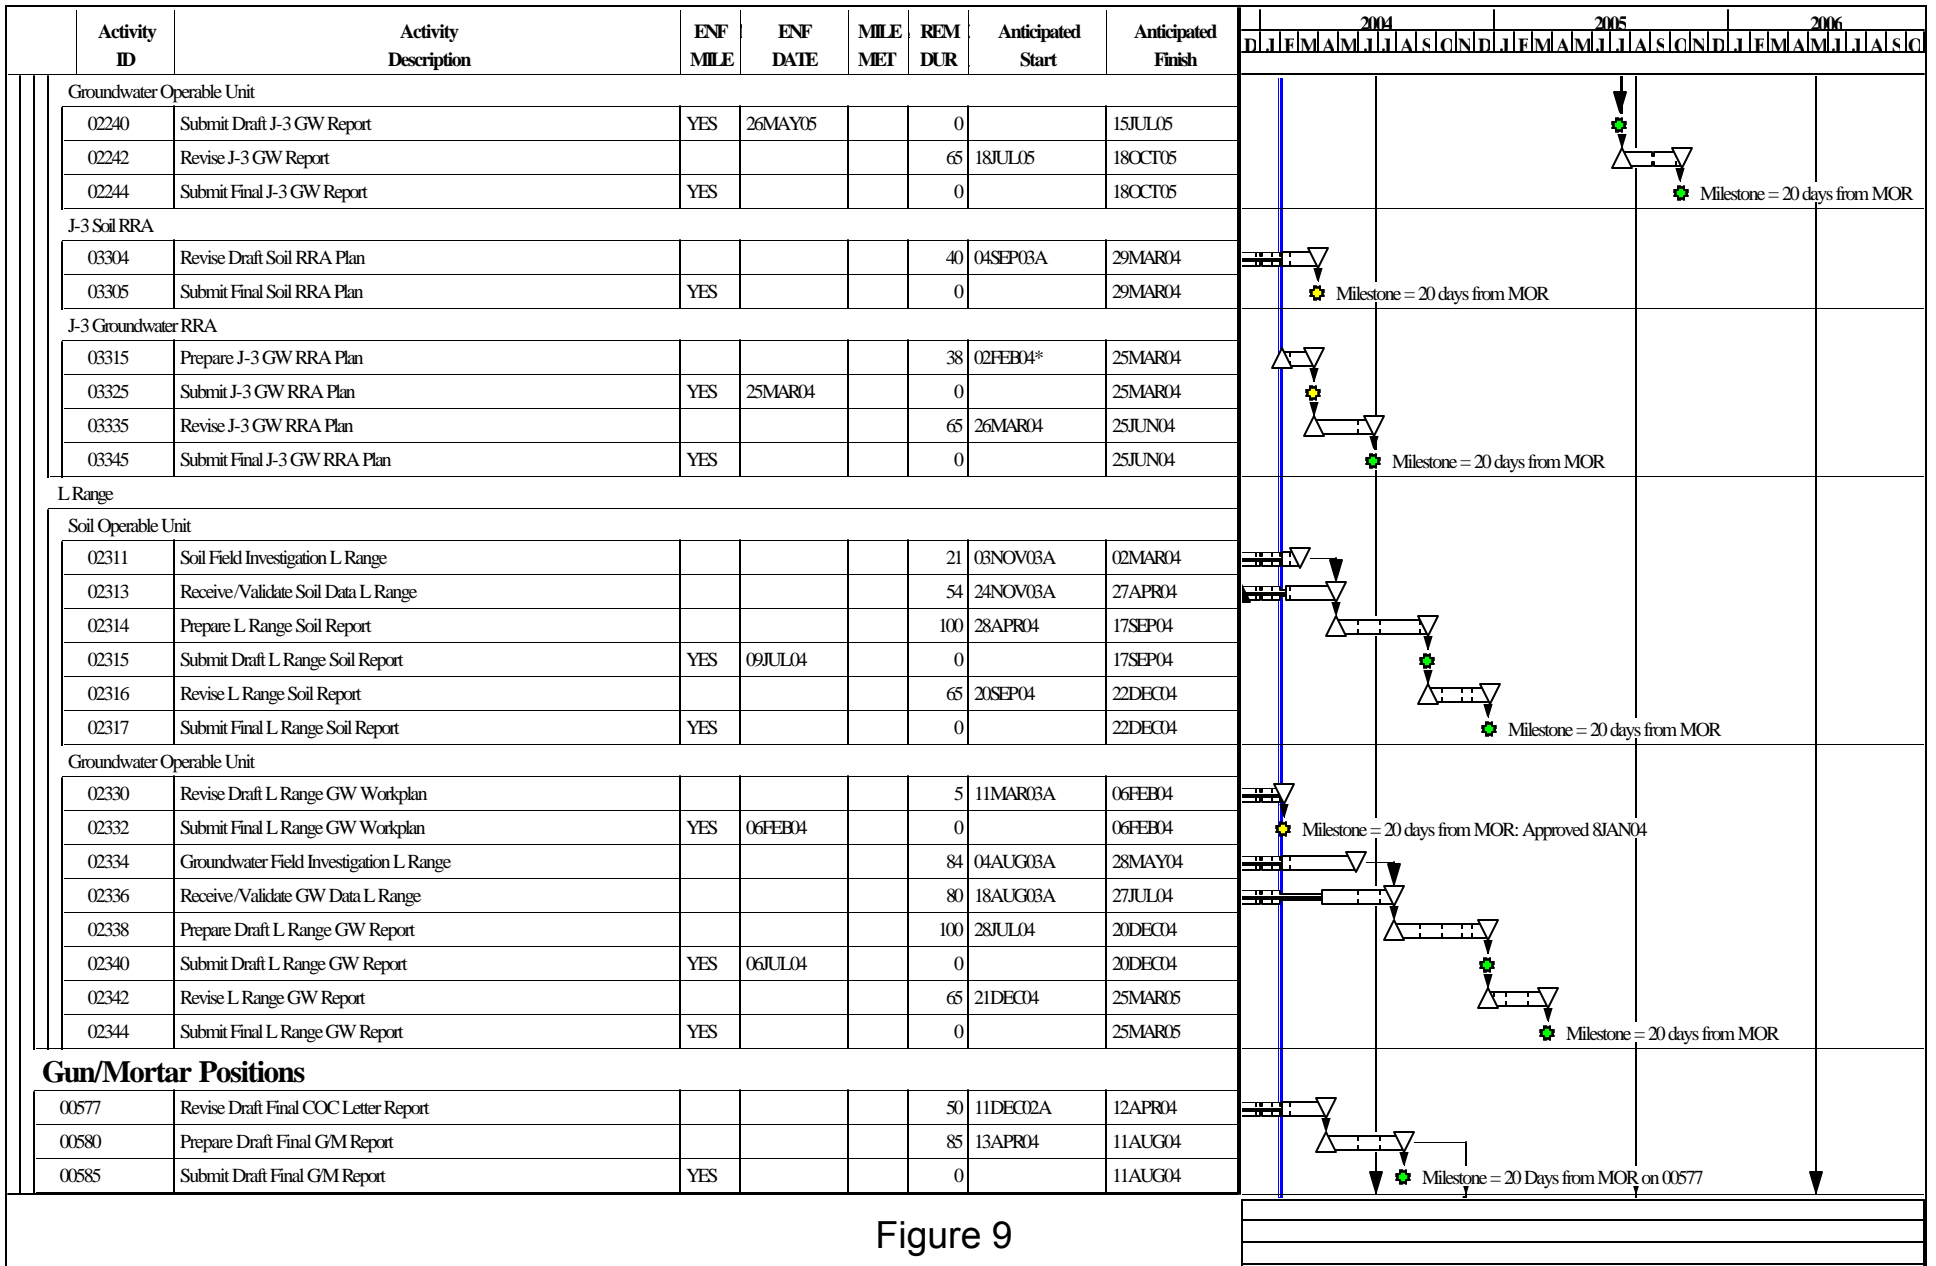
| Activity ID | Activity Description | ENF MILE | ENF DATE | MILE MET | REM DUR | Anticipated Start | Anticipated Finish |
|---|---|---|---|---|---|---|---|
| Groundwater Operable Unit | | | | | | | |
| 02240 | Submit Draft J-3 GW Report | YES | 26MAY05 | | 0 | | 15JUL05 |
| 02242 | Revise J-3 GW Report | | | | 65 | 18JUL05 | 18OCT05 |
| 02244 | Submit Final J-3 GW Report | YES | | | 0 | | 18OCT05 |
| J-3 Soil RRA | | | | | | | |
| 03304 | Revise Draft Soil RRA Plan | | | | 40 | 04SEP03A | 29MAR04 |
| 03305 | Submit Final Soil RRA Plan | YES | | | 0 | | 29MAR04 |
| J-3 Groundwater RRA | | | | | | | |
| 03315 | Prepare J-3 GW RRA Plan | | | | 38 | 02FEB04* | 25MAR04 |
| 03325 | Submit J-3 GW RRA Plan | YES | 25MAR04 | | 0 | | 25MAR04 |
| 03335 | Revise J-3 GW RRA Plan | | | | 65 | 26MAR04 | 25JUN04 |
| 03345 | Submit Final J-3 GW RRA Plan | YES | | | 0 | | 25JUN04 |
| L Range | | | | | | | |
| Soil Operable Unit | | | | | | | |
| 02311 | Soil Field Investigation L Range | | | | 21 | 03NOV03A | 02MAR04 |
| 02313 | Receive/Validate Soil Data L Range | | | | 54 | 24NOV03A | 27APR04 |
| 02314 | Prepare L Range Soil Report | | | | 100 | 28APR04 | 17SEP04 |
| 02315 | Submit Draft L Range Soil Report | YES | 09JUL04 | | 0 | | 17SEP04 |
| 02316 | Revise L Range Soil Report | | | | 65 | 20SEP04 | 22DEC04 |
| 02317 | Submit Final L Range Soil Report | YES | | | 0 | | 22DEC04 |
| Groundwater Operable Unit | | | | | | | |
| 02330 | Revise Draft L Range GW Workplan | | | | 5 | 11MAR03A | 06FEB04 |
| 02332 | Submit Final L Range GW Workplan | YES | 06FEB04 | | 0 | | 06FEB04 |
| 02334 | Groundwater Field Investigation L Range | | | | 84 | 04AUG03A | 28MAY04 |
| 02336 | Receive/Validate GW Data L Range | | | | 80 | 18AUG03A | 27JUL04 |
| 02338 | Prepare Draft L Range GW Report | | | | 100 | 28JUL04 | 20DEC04 |
| 02340 | Submit Draft L Range GW Report | YES | 06JUL04 | | 0 | | 20DEC04 |
| 02342 | Revise L Range GW Report | | | | 65 | 21DEC04 | 25MAR05 |
| 02344 | Submit Final L Range GW Report | YES | | | 0 | | 25MAR05 |
| Gun/Mortar Positions | | | | | | | |
| 00577 | Revise Draft Final COC Letter Report | | | | 50 | 11DEC02A | 12APR04 |
| 00580 | Prepare Draft Final G/M Report | | | | 85 | 13APR04 | 11AUG04 |
| 00585 | Submit Draft Final G/M Report | YES | | | 0 | | 11AUG04 |

2004 2005 2006
D J F M A M J J A S O N D J F M A M J J A S O N D J F M A M J J A S O

Milestone = 20 days from MOR
Milestone = 20 days from MOR
Milestone = 20 days from MOR
Milestone = 20 days from MOR
Milestone = 20 days from MOR: Approved 8JAN04
Milestone = 20 days from MOR
Milestone = 20 Days from MOR on 00577

Figure 9